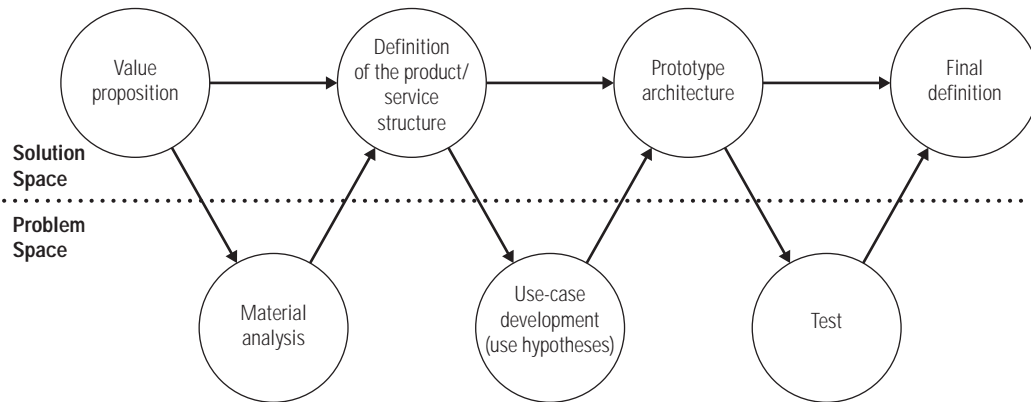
Value proposition

Definition of the product/ service structure

Prototype architecture

Final definition

Solution Space

Problem Space

Material analysis

Use-case development (use hypotheses)

Test